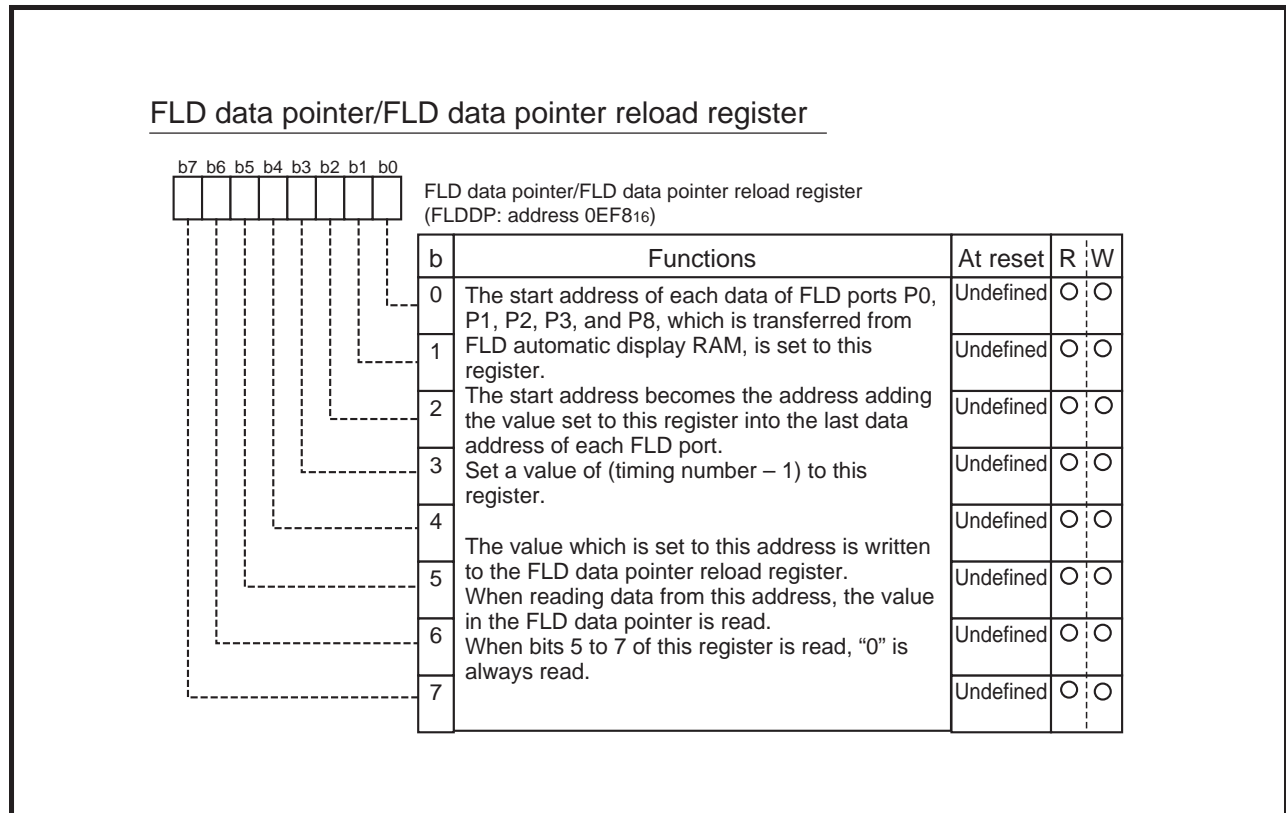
FLD data pointer/FLD data pointer reload register

b7 b6 b5 b4 b3 b2 b1 b0

FLD data pointer/FLD data pointer reload register (FLDDP: address 0EF8$_{16}$)

| b | Functions | At reset | R | W |
|---|---|---|---|---|
| 0 | The start address of each data of FLD ports P0, P1, P2, P3, and P8, which is transferred from FLD automatic display RAM, is set to this register. The start address becomes the address adding the value set to this register into the last data address of each FLD port. Set a value of (timing number – 1) to this register. | Undefined | O | O |
| 1 | | Undefined | O | O |
| 2 | | Undefined | O | O |
| 3 | | Undefined | O | O |
| 4 | | Undefined | O | O |
| 5 | The value which is set to this address is written to the FLD data pointer reload register. When reading data from this address, the value in the FLD data pointer is read. When bits 5 to 7 of this register is read, "0" is always read. | Undefined | O | O |
| 6 | | Undefined | O | O |
| 7 | | Undefined | O | O |